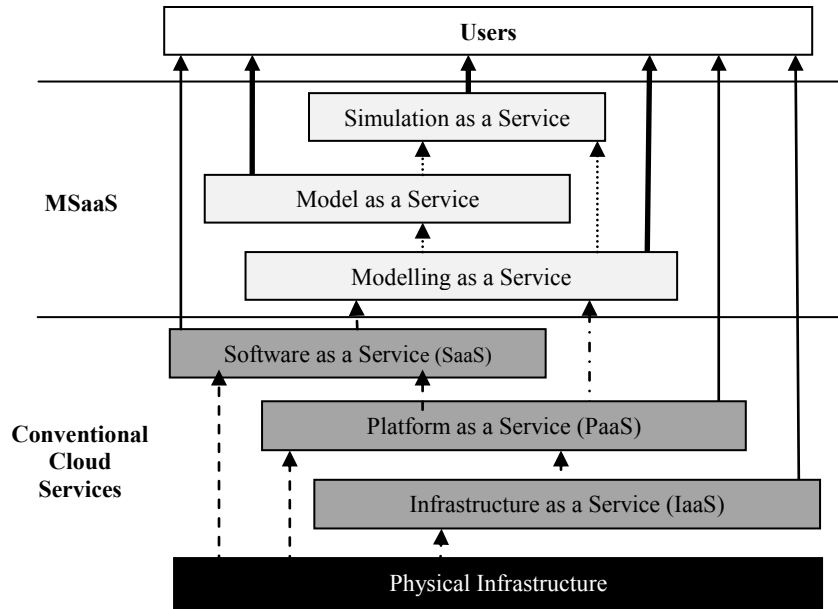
Users

MSaaS

Simulation as a Service

Model as a Service

Modelling as a Service

Conventional Cloud Services

Software as a Service (SaaS)

Platform as a Service (PaaS)

Infrastructure as a Service (IaaS)

Physical Infrastructure